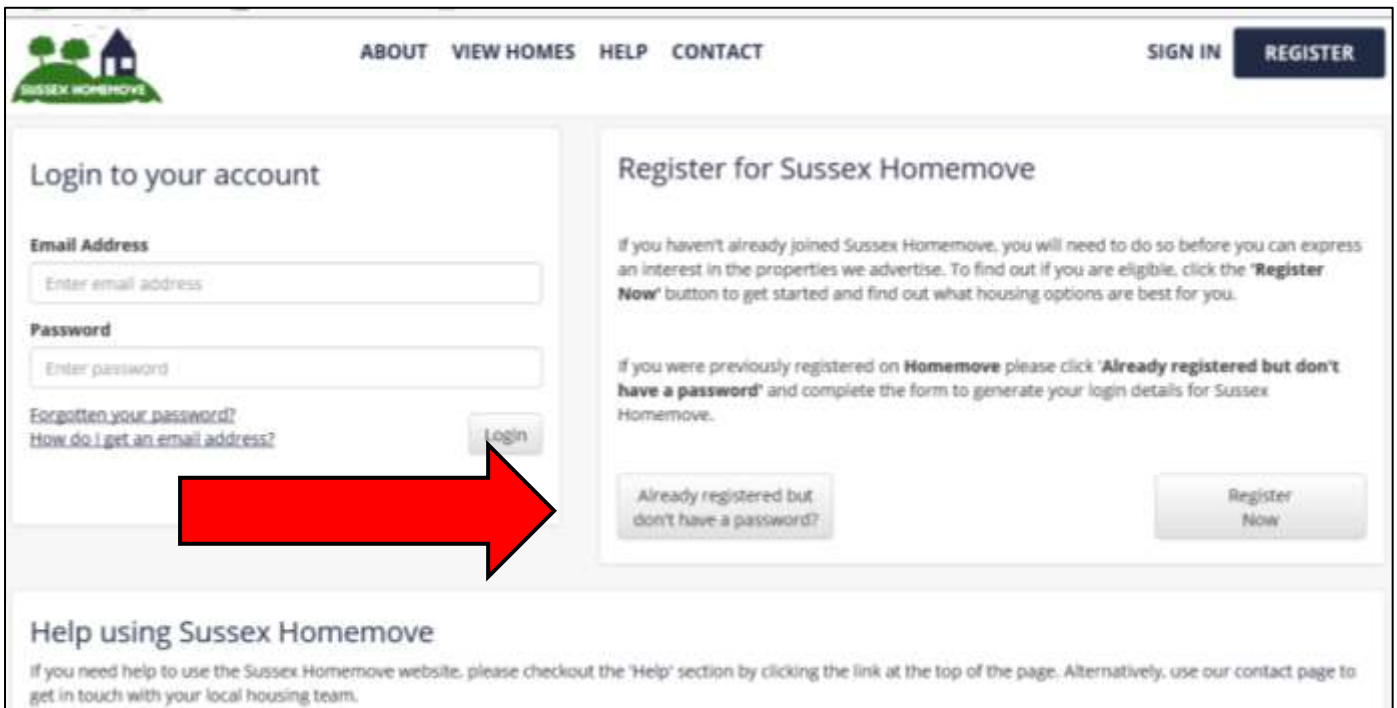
SUSSEX HOMEMOVE

ABOUT VIEW HOMES HELP CONTACT

SIGN IN REGISTER

Login to your account

Email Address

Enter email address

Password

Enter password

Forgotten your password?
How do I get an email address?

Login

Register for Sussex Homemove

If you haven't already joined Sussex Homemove, you will need to do so before you can express an interest in the properties we advertise. To find out if you are eligible, click the 'Register Now' button to get started and find out what housing options are best for you.

If you were previously registered on Homemove please click 'Already registered but don't have a password' and complete the form to generate your login details for Sussex Homemove.

Already registered but don't have a password?

Register Now

Help using Sussex Homemove

If you need help to use the Sussex Homemove website, please checkout the 'Help' section by clicking the link at the top of the page. Alternatively, use our contact page to get in touch with your local housing team.